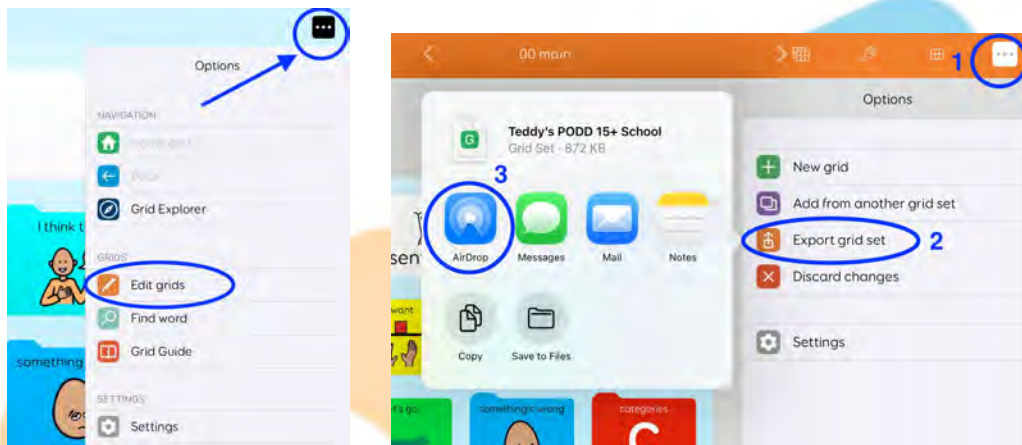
Options

NAVIGATION

Home grid

Back

Grid Explorer

GRIDS

Edit grids

Find word

Grid Guide

SETTINGS

Settings

I think t

something

00 main

1

Options

Teddy's PODD 15+ School

Grid Set - 872 KB

3

AirDrop

Messages

Mail

Notes

Copy

Save to Files

New grid

Add from another grid set

Export grid set

2

Discard changes

Settings

sen

want

let's go

something's wrong

categories